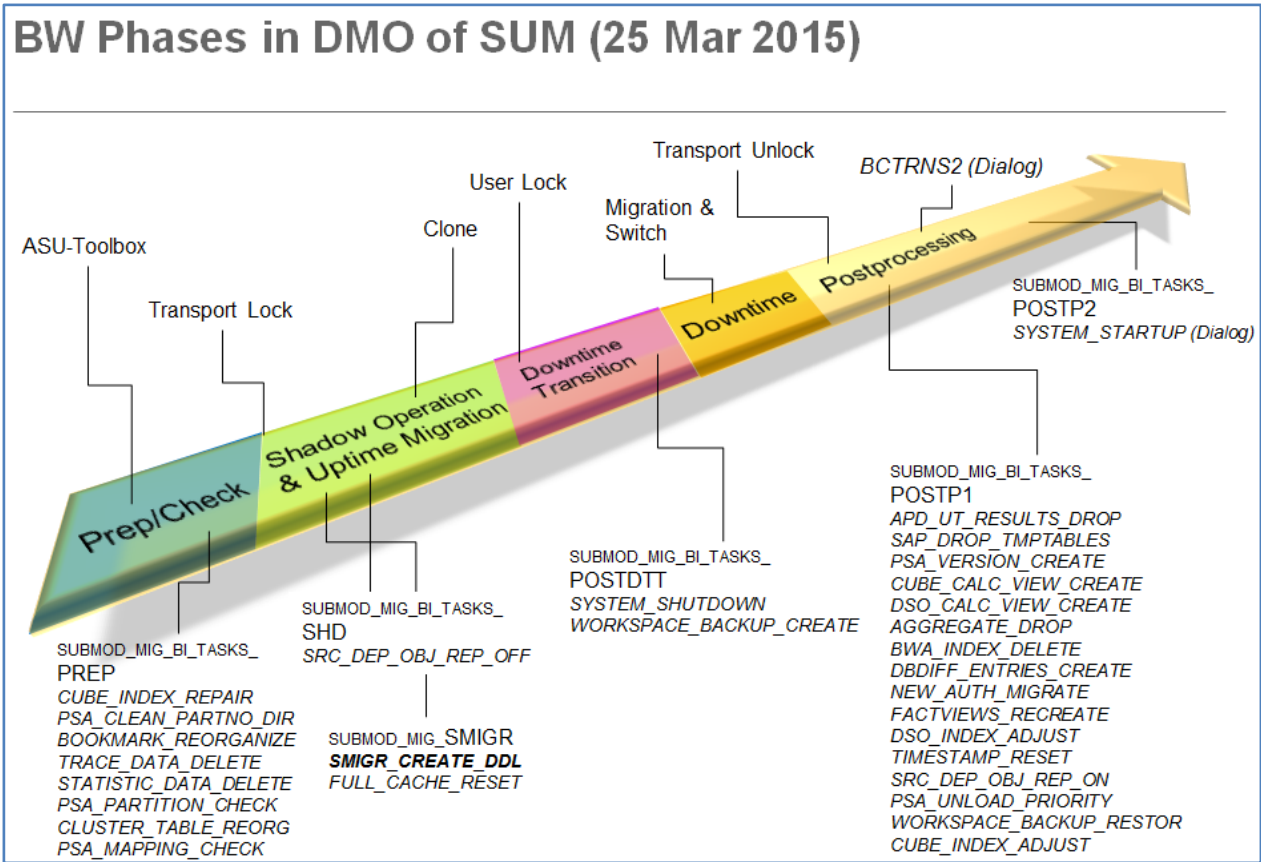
BW Phases in DMO of SUM (25 Mar 2015)

ASU-Toolbox

Transport Lock

Clone

User Lock

Migration & Switch

Transport Unlock

BCTRNS2 (Dialog)

Prep/Check

Shadow Operation & Uptime Migration

Downtime Transition

Downtime

Postprocessing

SUBMOD_MIG_BI_TASKS_
POSTP2
SYSTEM_STARTUP (Dialog)

SUBMOD_MIG_BI_TASKS_
POSTP1
APD_UT_RESULTS_DROP
SAP_DROP_TMPTABLES
PSA_VERSION_CREATE
CUBE_CALC_VIEW_CREATE
DSO_CALC_VIEW_CREATE
AGGREGATE_DROP
BWA_INDEX_DELETE
DBDIFF_ENTRIES_CREATE
NEW_AUTH_MIGRATE
FACTVIEWS_RECREATE
DSO_INDEX_ADJUST
TIMESTAMP_RESET
SRC_DEP_OBJ_REP_ON
PSA_UNLOAD_PRIORITY
WORKSPACE_BACKUP_RESTOR
CUBE_INDEX_ADJUST

SUBMOD_MIG_BI_TASKS_
POSTDTT
SYSTEM_SHUTDOWN
WORKSPACE_BACKUP_CREATE

SUBMOD_MIG_BI_TASKS_
SHD
SRC_DEP_OBJ_REP_OFF

SUBMOD_MIG_SMIGR
SMIGR_CREATE_DDL
FULL_CACHE_RESET

SUBMOD_MIG_BI_TASKS_
PREP
CUBE_INDEX_REPAIR
PSA_CLEAN_PARTNO_DIR
BOOKMARK_REORGANIZE
TRACE_DATA_DELETE
STATISTIC_DATA_DELETE
PSA_PARTITION_CHECK
CLUSTER_TABLE_REORG
PSA_MAPPING_CHECK